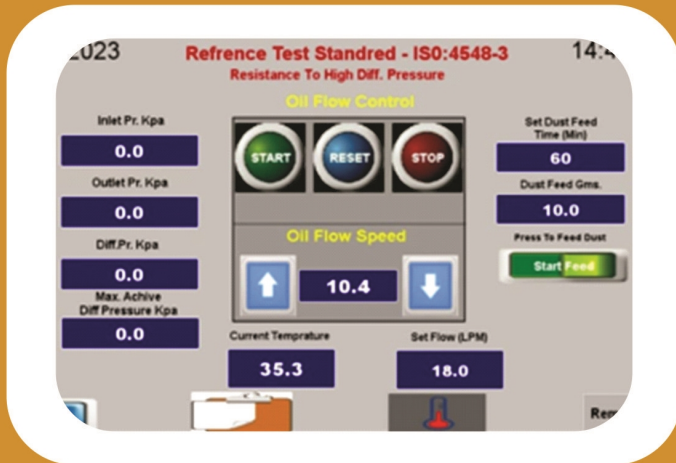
2023

Refrence Test Standred - IS0:4548-3

14:4

Resistance To High Diff. Pressure

Oil Flow Control

Inlet Pr. Kpa

0.0

Outlet Pr. Kpa

0.0

Diff.Pr. Kpa

0.0

Max. Achive Diff Pressure Kpa

0.0

START

RESET

STOP

Oil Flow Speed

10.4

Set Dust Feed Time (Min)

60

Dust Feed Gms.

10.0

Press To Feed Dust

Start Feed

Current Temprature

35.3

Set Flow (LPM)

18.0

Rem